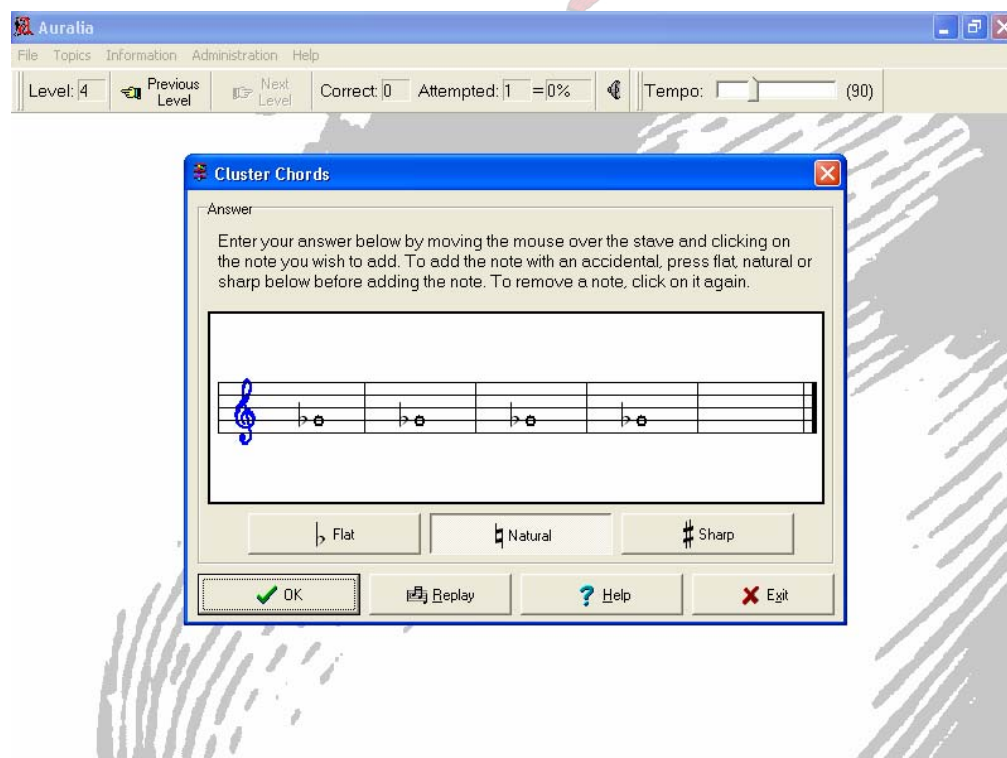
Auralia

File Topics Information Administration Help

Level: 4 Previous Level Next Level Correct: 0 Attempted: 1 = 0% Tempo: (90)

Cluster Chords

Answer

Enter your answer below by moving the mouse over the stave and clicking on the note you wish to add. To add the note with an accidental, press flat, natural or sharp below before adding the note. To remove a note, click on it again.

Flat Natural Sharp

OK Replay Help Exit